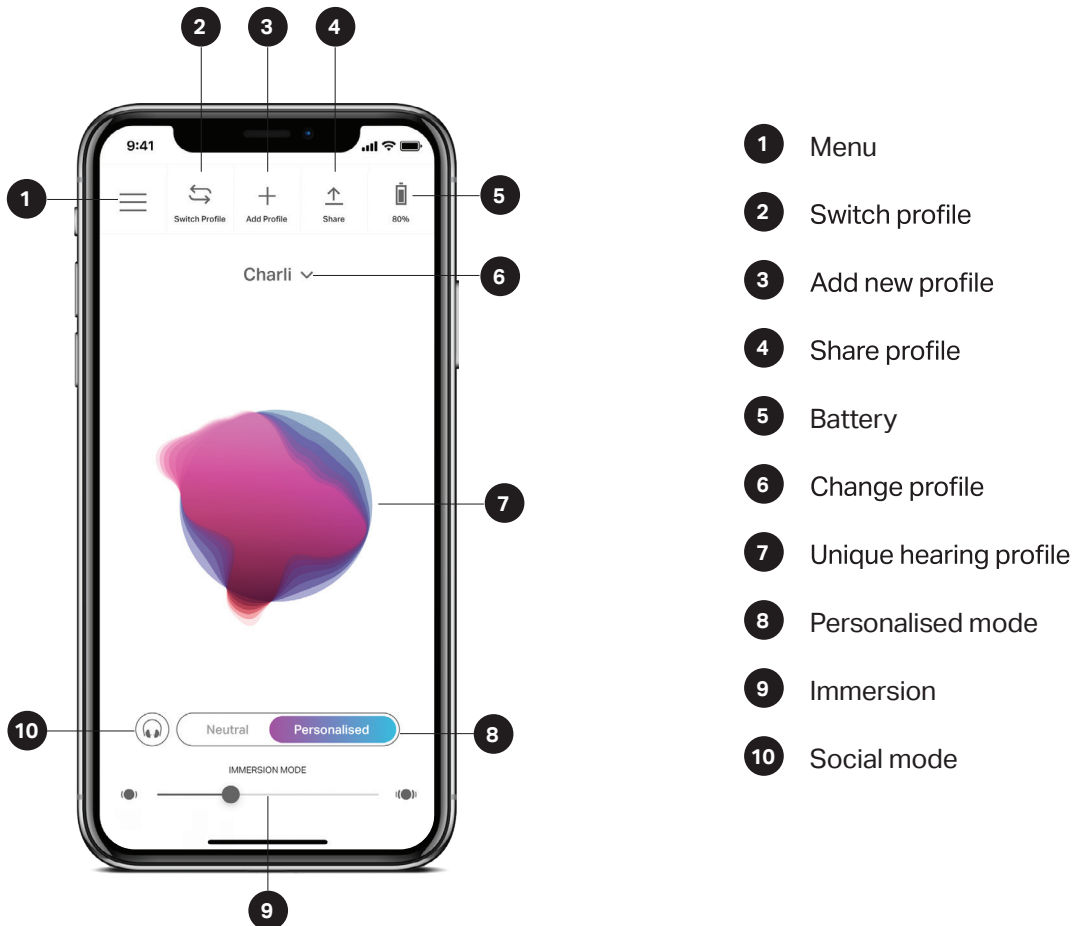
2 3 4

9:41

1

Switch Profile

Add Profile

Share

80%

5

Charli

6

7

10

Neutral

Personalised

8

IMMERSION MODE

9

1 Menu

2 Switch profile

3 Add new profile

4 Share profile

5 Battery

6 Change profile

7 Unique hearing profile

8 Personalised mode

9 Immersion

10 Social mode